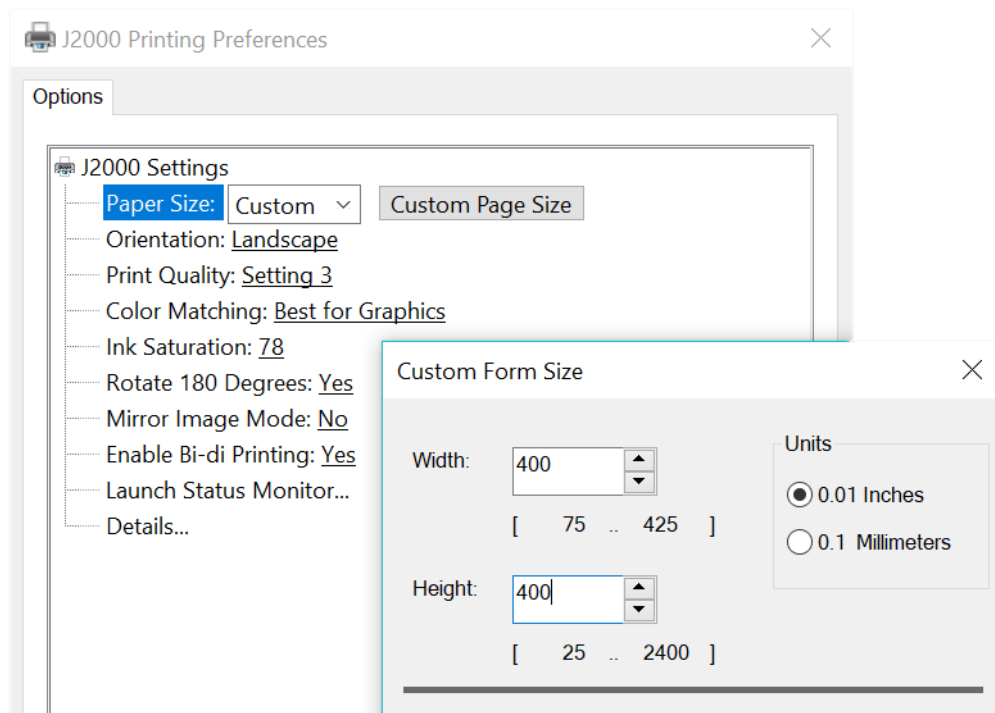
J2000 Printing Preferences

Options

J2000 Settings
Paper Size: Custom
Custom Page Size
Orientation: Landscape
Print Quality: Setting 3
Color Matching: Best for Graphics
Ink Saturation: 78
Rotate 180 Degrees: Yes
Mirror Image Mode: No
Enable Bi-di Printing: Yes
Launch Status Monitor...
Details...

Custom Form Size

Width: 400
[ 75 .. 425 ]

Height: 400
[ 25 .. 2400 ]

Units
0.01 Inches
0.1 Millimeters